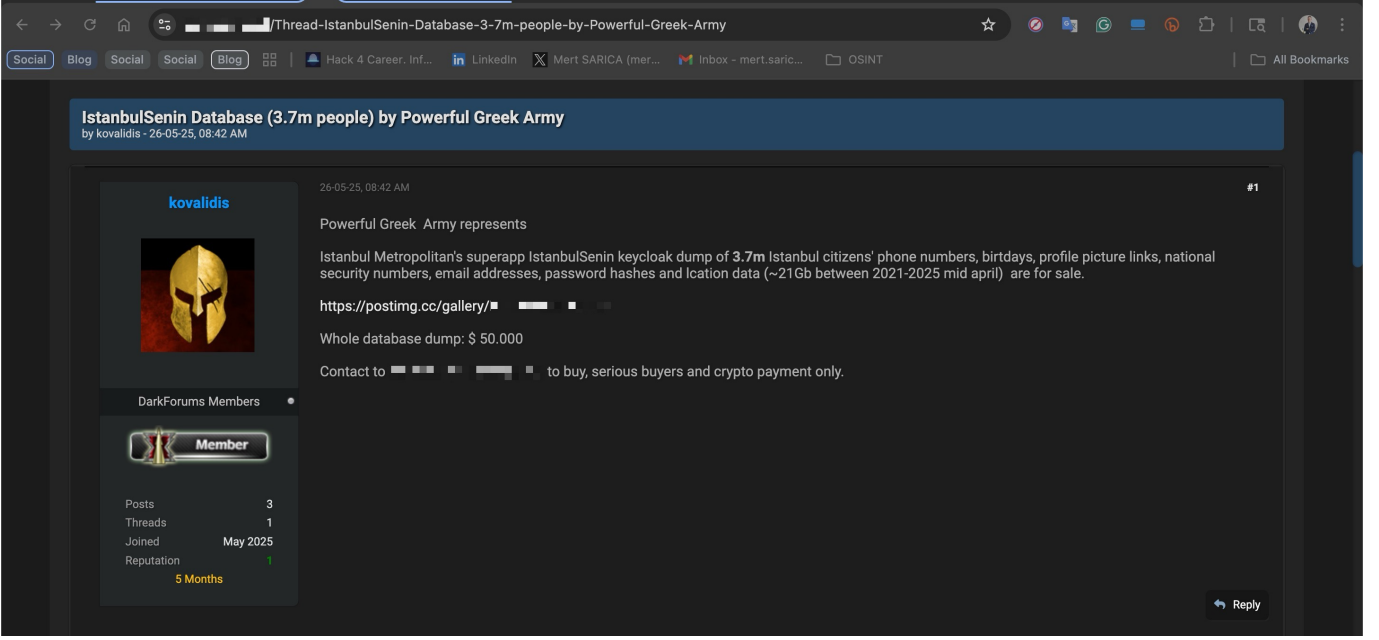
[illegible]/Thread-IstanbulSenin-Database-3-7m-people-by-Powerful-Greek-Army

Social Blog Social Social Blog | Hack 4 Career. Inf... LinkedIn Mert SARICA (mer... Inbox - mert.saric... OSINT | All Bookmarks

IstanbulSenin Database (3.7m people) by Powerful Greek Army
by kovalidis - 26-05-25, 08:42 AM

kovalidis

DarkForums Members

Member

| Posts | 3 |
|---|---|
| Threads | 1 |
| Joined | May 2025 |
| Reputation | 1 |

5 Months

26-05-25, 08:42 AM

#1

Powerful Greek Army represents

Istanbul Metropolitan's superapp IstanbulSenin keycloak dump of **3.7m** Istanbul citizens' phone numbers, birtdays, profile picture links, national security numbers, email addresses, password hashes and lcation data (~21Gb between 2021-2025 mid april) are for sale.

https://postimg.cc/gallery/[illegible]

Whole database dump: $ 50.000

Contact to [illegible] to buy, serious buyers and crypto payment only.

Reply